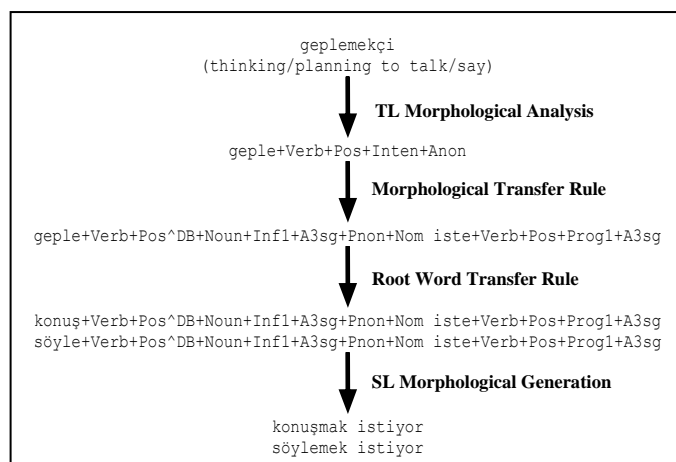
geplemekçi
(thinking/planning to talk/say)

TL Morphological Analysis

geple+Verb+Pos+Inten+Anon

Morphological Transfer Rule

geple+Verb+Pos^DB+Noun+Inf1+A3sg+Pnon+Nom iste+Verb+Pos+Prog1+A3sg

Root Word Transfer Rule

konuş+Verb+Pos^DB+Noun+Inf1+A3sg+Pnon+Nom iste+Verb+Pos+Prog1+A3sg
söyle+Verb+Pos^DB+Noun+Inf1+A3sg+Pnon+Nom iste+Verb+Pos+Prog1+A3sg

SL Morphological Generation

konuşmak istiyor
söylemek istiyor